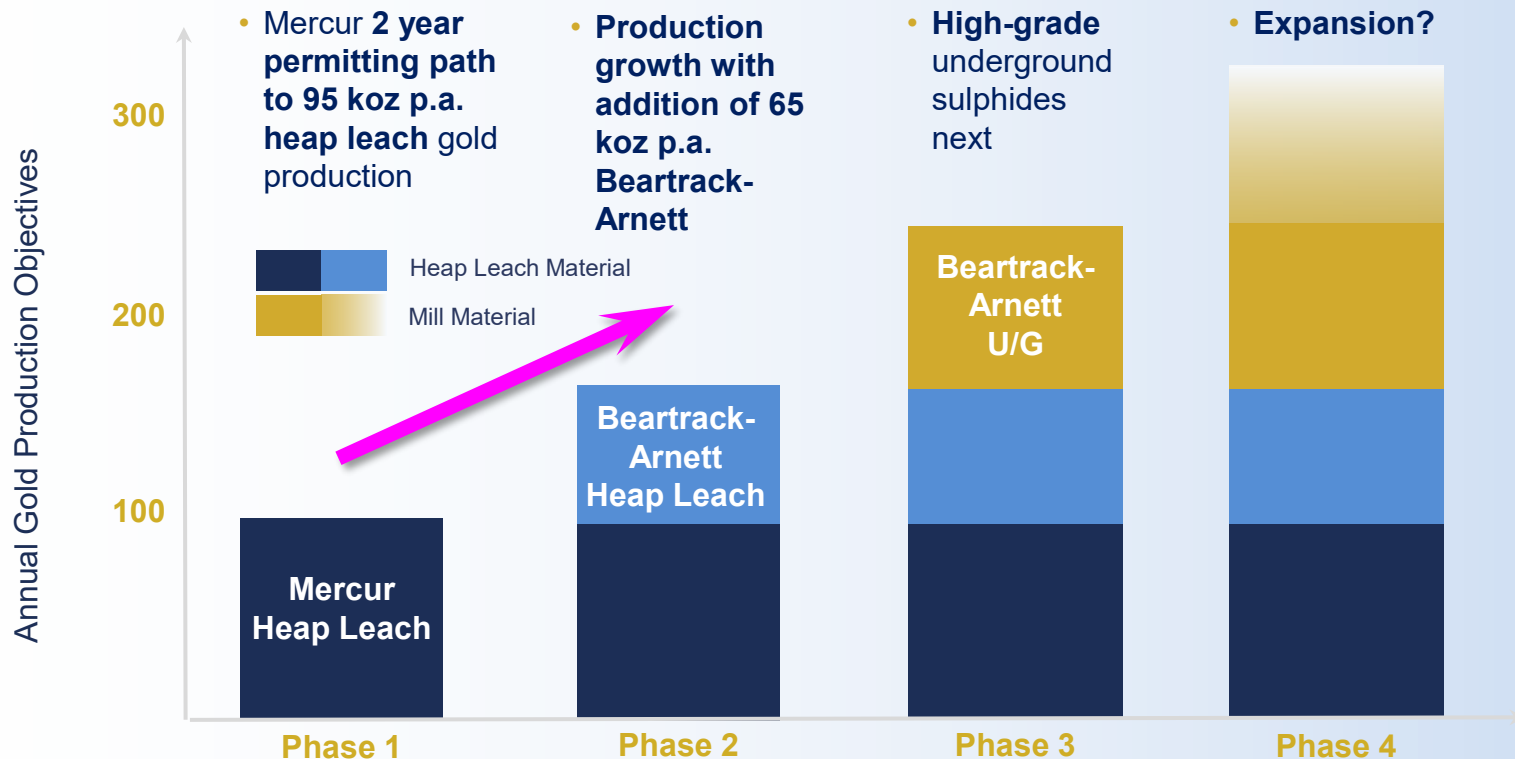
• Mercur **2 year permitting path to 95 koz p.a. heap leach** gold production

• **Production growth with addition of 65 koz p.a. Beartrack-Arnett**

• **High-grade** underground sulphides next

• **Expansion?**

Heap Leach Material

Mill Material

Annual Gold Production Objectives

300

200

100

Mercur Heap Leach

Beartrack-Arnett Heap Leach

Beartrack-Arnett U/G

Phase 1

Phase 2

Phase 3

Phase 4